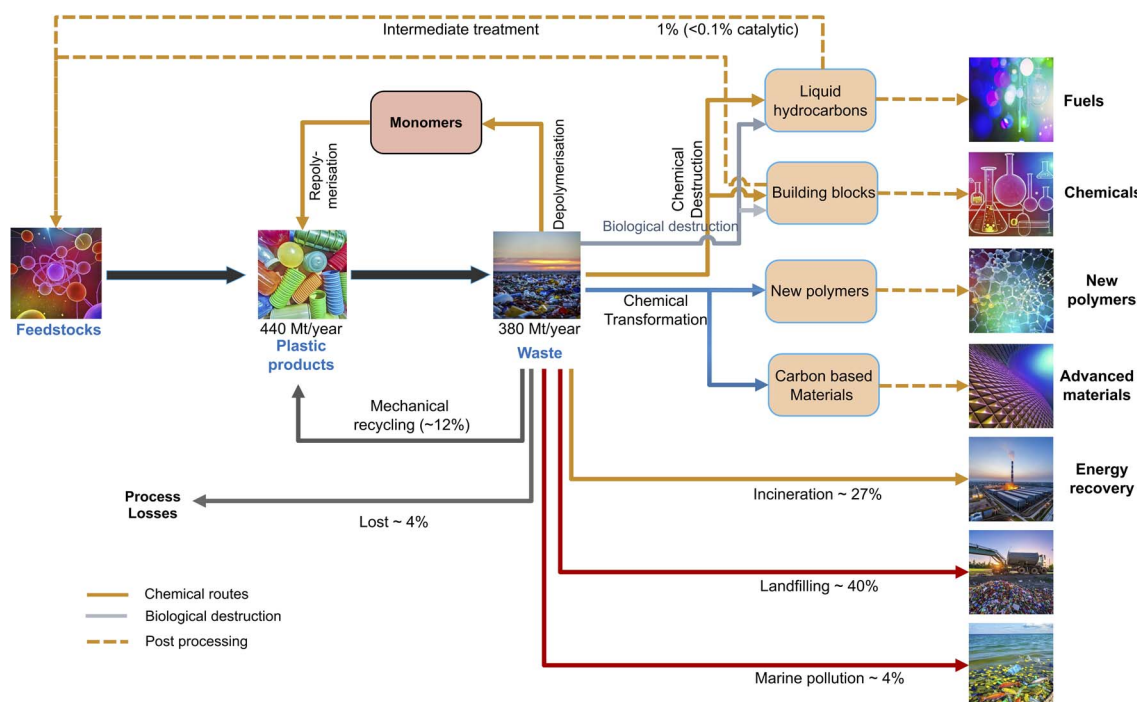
Intermediate treatment

1% (<0.1% catalytic)

Monomers

Repolymerisation

Depolymerisation

Chemical Destruction

Liquid hydrocarbons

Fuels

Building blocks

Chemicals

Biological destruction

Feedstocks

440 Mt/year
Plastic products

380 Mt/year
Waste

Chemical Transformation

New polymers

New polymers

Carbon based Materials

Advanced materials

Mechanical recycling (~12%)

Energy recovery

Incineration ~ 27%

Process Losses

Lost ~ 4%

Landfilling ~ 40%

Marine pollution ~ 4%

Chemical routes

Biological destruction

Post processing